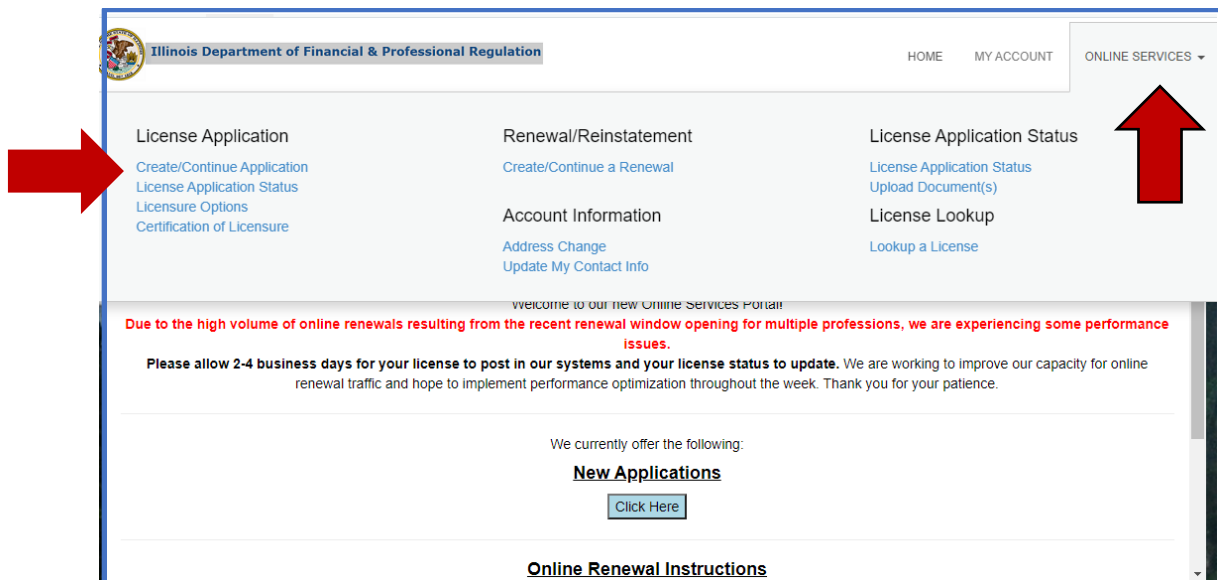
Illinois Department of Financial & Professional Regulation

HOME MY ACCOUNT ONLINE SERVICES

License Application
Create/Continue Application
License Application Status
Licensure Options
Certification of Licensure

Renewal/Reinstatement
Create/Continue a Renewal

Account Information
Address Change
Update My Contact Info

License Application Status
License Application Status
Upload Document(s)

License Lookup
Lookup a License

Welcome to our new Online Services Portal!
Due to the high volume of online renewals resulting from the recent renewal window opening for multiple professions, we are experiencing some performance issues.
Please allow 2-4 business days for your license to post in our systems and your license status to update. We are working to improve our capacity for online renewal traffic and hope to implement performance optimization throughout the week. Thank you for your patience.

We currently offer the following:
New Applications
Click Here

Online Renewal Instructions